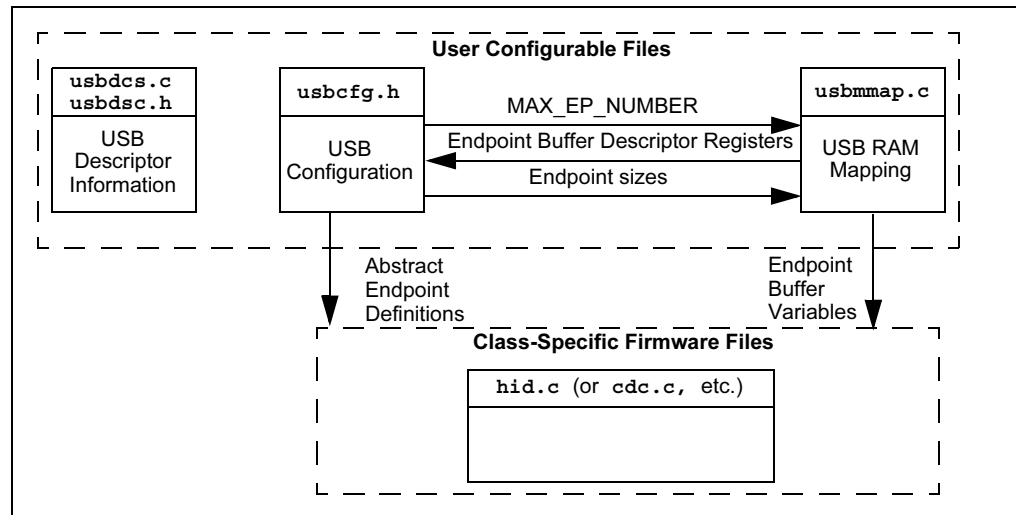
User Configurable Files

usbdcs.c
usbdsc.h

USB Descriptor Information

usbcfg.h

USB Configuration

MAX_EP_NUMBER

Endpoint Buffer Descriptor Registers

Endpoint sizes

usbmmap.c

USB RAM Mapping

Abstract Endpoint Definitions

Endpoint Buffer Variables

Class-Specific Firmware Files

hid.c (or cdc.c, etc.)